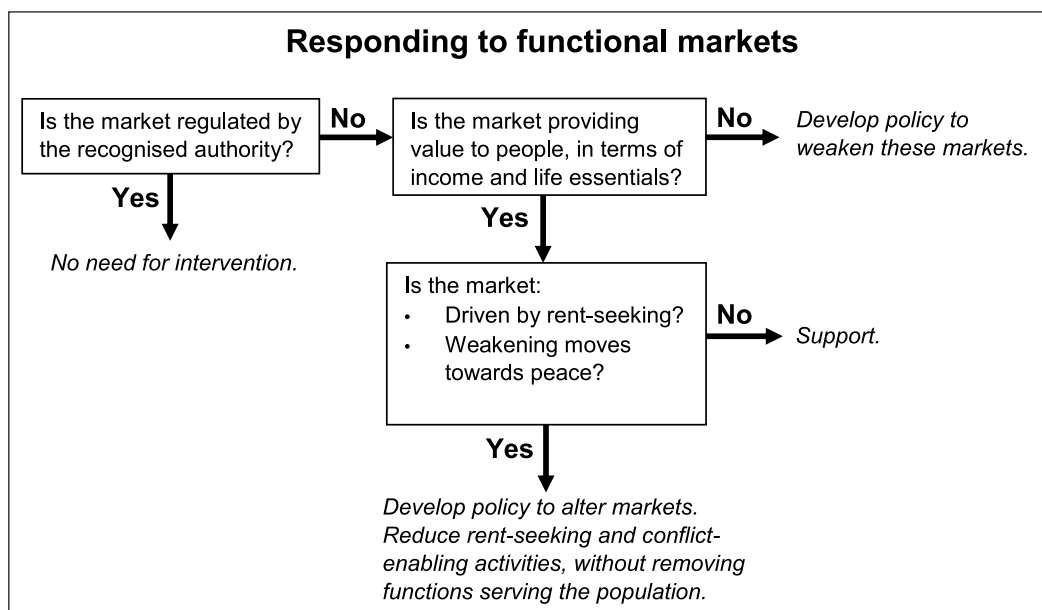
Responding to functional markets

Is the market regulated by the recognised authority?

No

Is the market providing value to people, in terms of income and life essentials?

No

Develop policy to weaken these markets.

Yes

No need for intervention.

Yes

Is the market:
- Driven by rent-seeking?
- Weakening moves towards peace?

No

Support.

Yes

Develop policy to alter markets. Reduce rent-seeking and conflict-enabling activities, without removing functions serving the population.